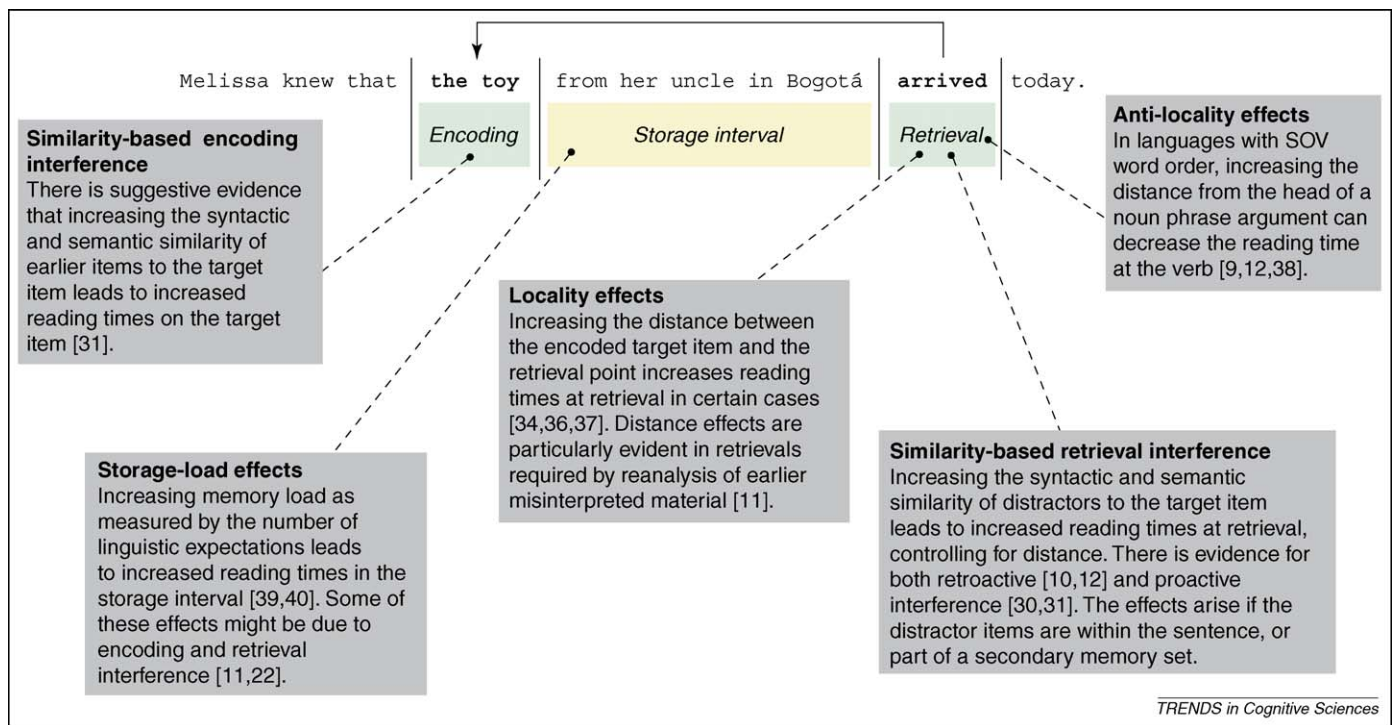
Melissa knew that **the toy** from her uncle in Bogotá **arrived** today.

Encoding

Storage interval

Retrieval

**Similarity-based encoding interference**
There is suggestive evidence that increasing the syntactic and semantic similarity of earlier items to the target item leads to increased reading times on the target item [31].

**Anti-locality effects**
In languages with SOV word order, increasing the distance from the head of a noun phrase argument can decrease the reading time at the verb [9,12,38].

**Locality effects**
Increasing the distance between the encoded target item and the retrieval point increases reading times at retrieval in certain cases [34,36,37]. Distance effects are particularly evident in retrievals required by reanalysis of earlier misinterpreted material [11].

**Storage-load effects**
Increasing memory load as measured by the number of linguistic expectations leads to increased reading times in the storage interval [39,40]. Some of these effects might be due to encoding and retrieval interference [11,22].

**Similarity-based retrieval interference**
Increasing the syntactic and semantic similarity of distractors to the target item leads to increased reading times at retrieval, controlling for distance. There is evidence for both retroactive [10,12] and proactive interference [30,31]. The effects arise if the distractor items are within the sentence, or part of a secondary memory set.

TRENDS in Cognitive Sciences